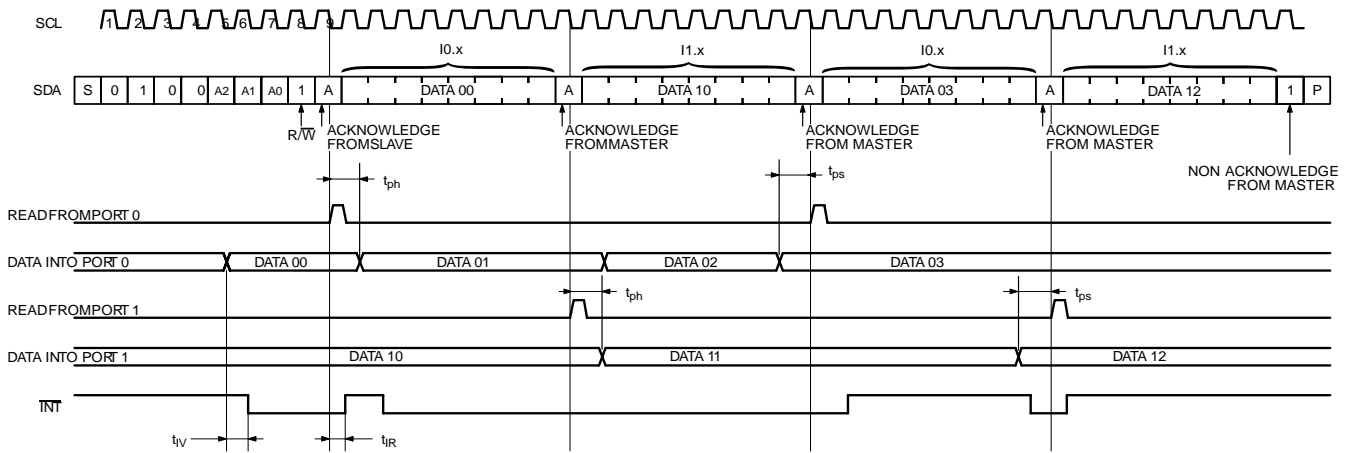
SCL 1 2 3 4 5 6 7 8 9

I0.x I1.x I0.x I1.x

SDA S 0 1 0 0 A2 A1 A0 1 A DATA 00 A DATA 10 A DATA 03 A DATA 12 1 P

$R/\overline{W}$

ACKNOWLEDGE FROMSLAVE

ACKNOWLEDGE FROMMASTER

ACKNOWLEDGE FROM MASTER

ACKNOWLEDGE FROM MASTER

NON ACKNOWLEDGE FROM MASTER

$t_{ph}$

$t_{ps}$

READFROMPORT 0

DATA INTO PORT 0 DATA 00 DATA 01 DATA 02 DATA 03

$t_{ph}$

$t_{ps}$

READFROMPORT 1

DATA INTO PORT 1 DATA 10 DATA 11 DATA 12

$\overline{INT}$

$t_{IV}$

$t_{IR}$